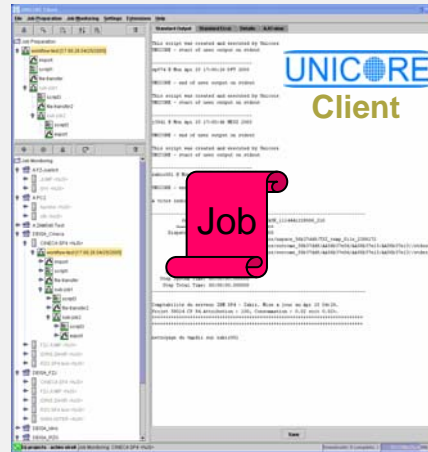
UNICORE Client
File Job Preparation Job Monitoring Settings Extensions Help
Job Preparation
Job Monitoring
Standard Output Standard Error Details XLM view
This script was created and executed by Unicore
UNICORE - start of user output on stdout
UNICORE - end of user output on stdout
This script was created and executed by Unicore
UNICORE - start of user output on stdout
UNICORE - end of user output on stdout
This script was created and executed by Unicore
UNICORE - start of user output on stdout
Save
UNICORE Client
Job